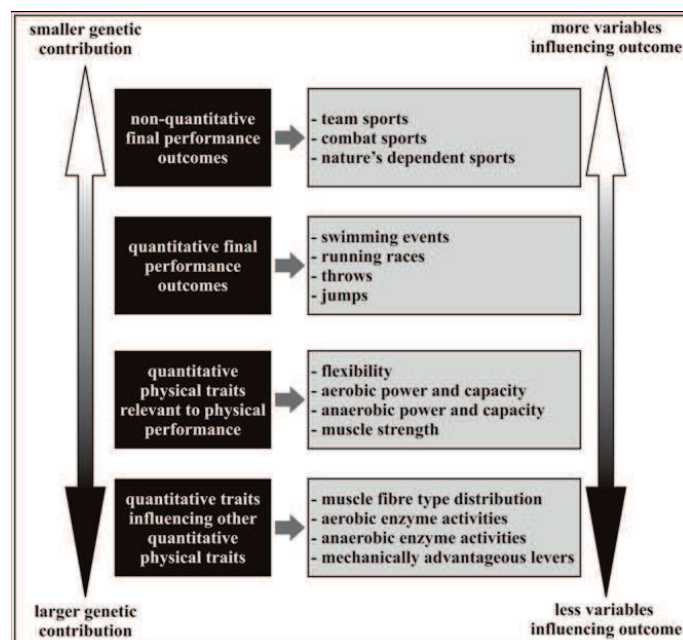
smaller genetic contribution

more variables influencing outcome

non-quantitative final performance outcomes

- team sports
- combat sports
- nature's dependent sports

quantitative final performance outcomes

- swimming events
- running races
- throws
- jumps

quantitative physical traits relevant to physical performance

- flexibility
- aerobic power and capacity
- anaerobic power and capacity
- muscle strength

quantitative traits influencing other quantitative physical traits

- muscle fibre type distribution
- aerobic enzyme activities
- anaerobic enzyme activities
- mechanically advantageous levers

larger genetic contribution

less variables influencing outcome